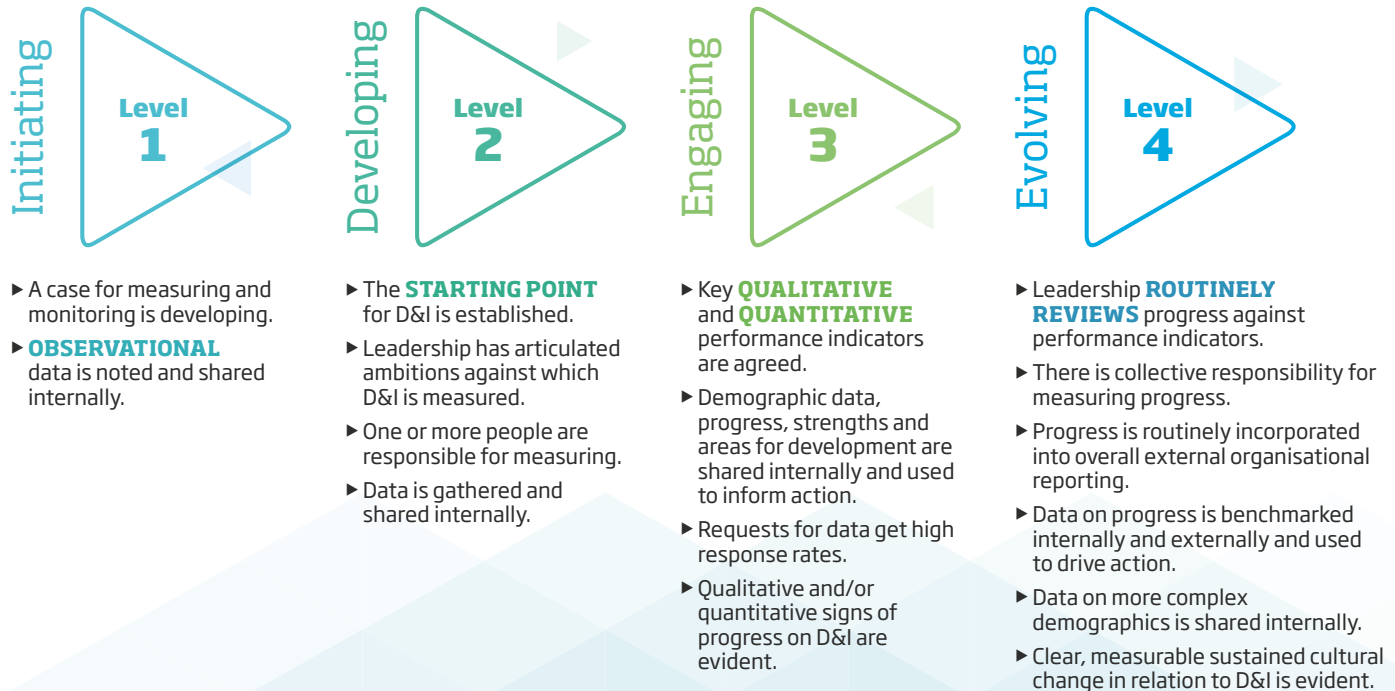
Initiating

Level
1

▶ A case for measuring and monitoring is developing.

▶ OBSERVATIONAL data is noted and shared internally.

Developing

Level
2

▶ The STARTING POINT for D&I is established.

▶ Leadership has articulated ambitions against which D&I is measured.

▶ One or more people are responsible for measuring.

▶ Data is gathered and shared internally.

Engaging

Level
3

▶ Key QUALITATIVE and QUANTITATIVE performance indicators are agreed.

▶ Demographic data, progress, strengths and areas for development are shared internally and used to inform action.

▶ Requests for data get high response rates.

▶ Qualitative and/or quantitative signs of progress on D&I are evident.

Evolving

Level
4

▶ Leadership ROUTINELY REVIEWS progress against performance indicators.

▶ There is collective responsibility for measuring progress.

▶ Progress is routinely incorporated into overall external organisational reporting.

▶ Data on progress is benchmarked internally and externally and used to drive action.

▶ Data on more complex demographics is shared internally.

▶ Clear, measurable sustained cultural change in relation to D&I is evident.